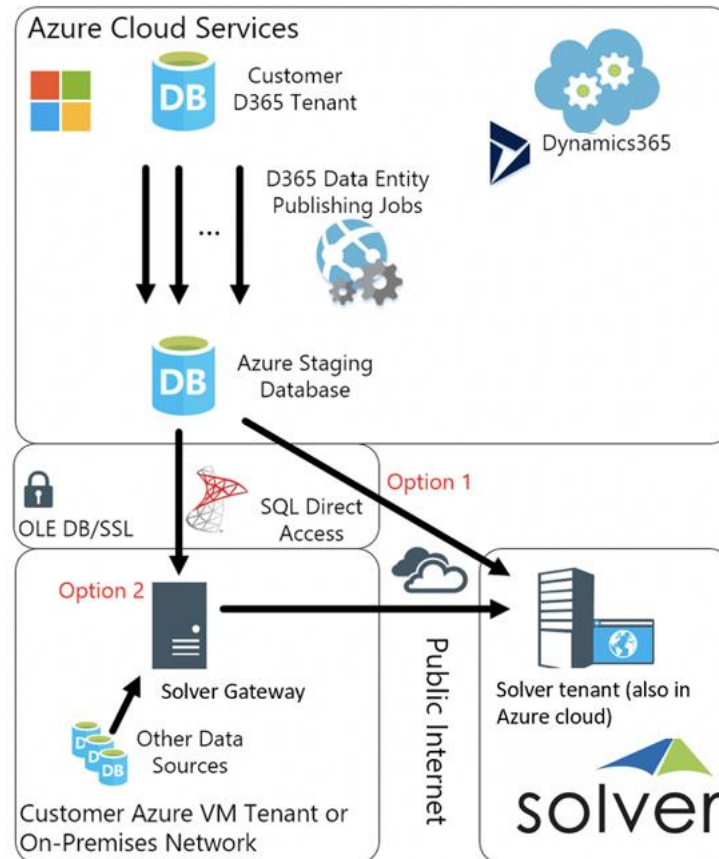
Azure Cloud Services

DB

Customer D365 Tenant

Dynamics365

D365 Data Entity Publishing Jobs

...

DB

Azure Staging Database

Option 1

OLE DB/SSL

SQL Direct Access

Option 2

Solver Gateway

DB

Other Data Sources

Customer Azure VM Tenant or On-Premises Network

Public Internet

Solver tenant (also in Azure cloud)

solver